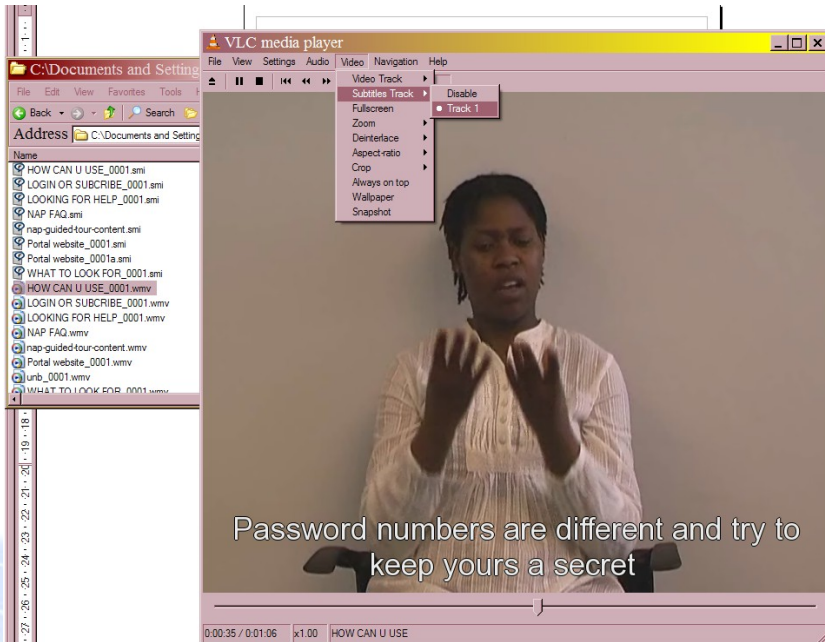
C:\Documents and Setting

File Edit View Favorites Tools

Back Search

Address C:\Documents and Setting

Name
HOW CAN U USE_0001.smi
LOGIN OR SUBCRIBE_0001.smi
LOOKING FOR HELP_0001.smi
NAP FAQ.smi
nap-guided-tour-content.smi
Portal website_0001.smi
Portal website_0001a.smi
WHAT TO LOOK FOR_0001.smi
HOW CAN U USE_0001.wmv
LOGIN OR SUBCRIBE_0001.wmv
LOOKING FOR HELP_0001.wmv
NAP FAQ.wmv
nap-guided-tour-content.wmv
Portal website_0001.wmv
unb_0001.wmv
WHAT TO LOOK FOR_0001.wmv

VLC media player

File View Settings Audio Video Navigation Help

Video Track
Subtitles Track
Fullscreen
Zoom
Deinterlace
Aspect-ratio
Crop
Always on top
Wallpaper
Snapshot

Disable
Track 1

Password numbers are different and try to keep yours a secret

0:00:35 / 0:01:06 x1.00 HOW CAN U USE

18 · 19 · 20 · 21 · 22 · 23 · 24 · 25 · 26 · 27